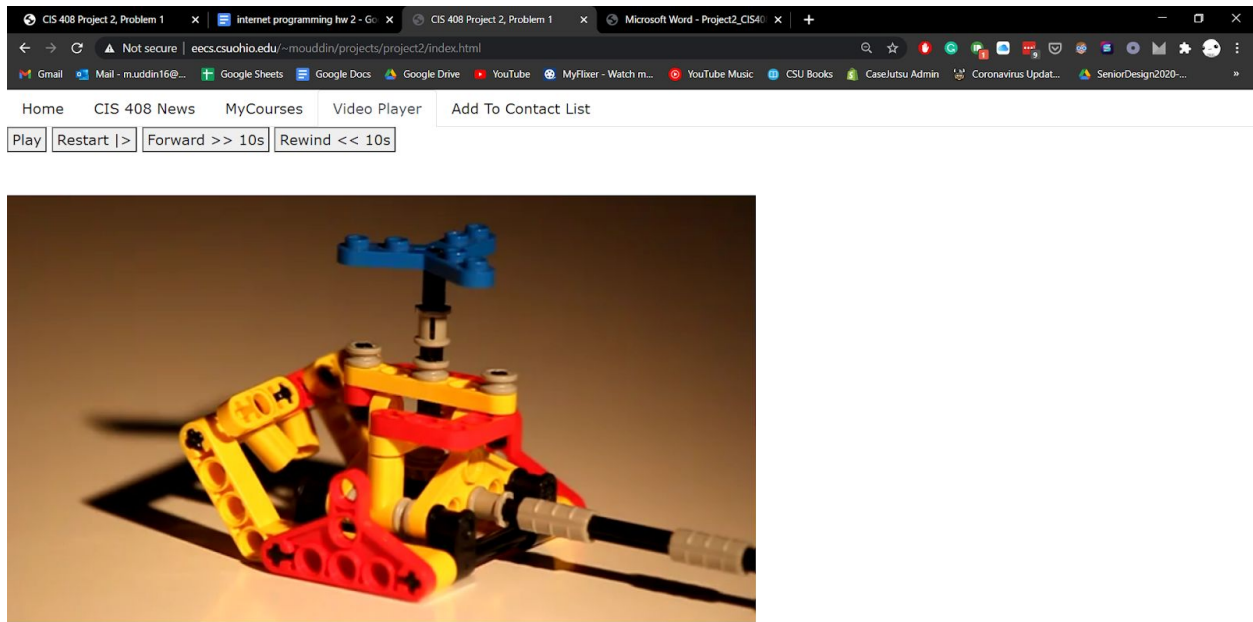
CIS 408 Project 2, Problem 1 | internet programming hw 2 - Go | CIS 408 Project 2, Problem 1 | Microsoft Word - Project2_CIS40

Not secure | eecs.csuohio.edu/~mouddin/projects/project2/index.html

Gmail | Mail - m.uddin16@... | Google Sheets | Google Docs | Google Drive | YouTube | MyFlixer - Watch m... | YouTube Music | CSU Books | CaseJutsu Admin | Coronavirus Updat... | SeniorDesign2020-...

Home | CIS 408 News | MyCourses | Video Player | Add To Contact List

Play | Restart |> | Forward >> 10s | Rewind << 10s